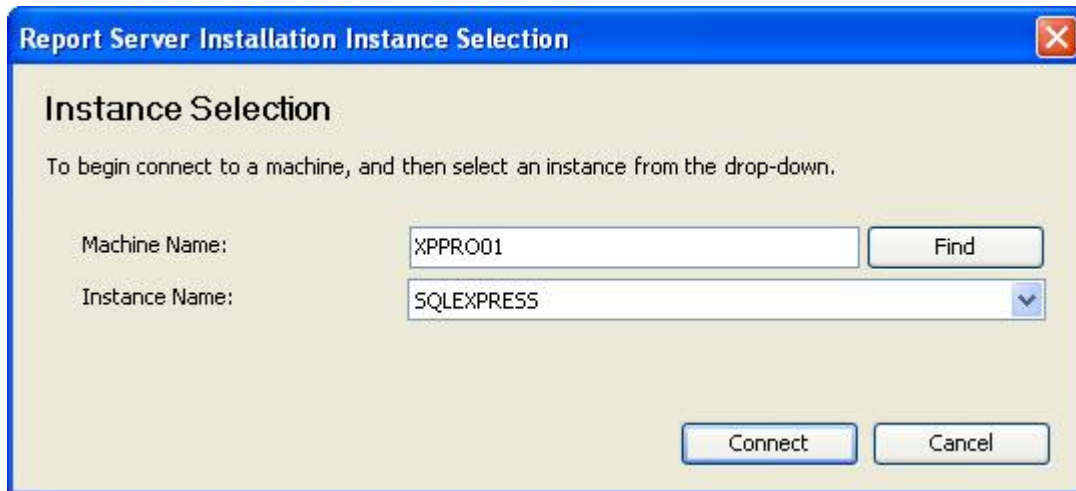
Report Server Installation Instance Selection

Instance Selection

To begin connect to a machine, and then select an instance from the drop-down.

Machine Name: XPPRO01 Find

Instance Name: SQLEXPRESS

Connect Cancel